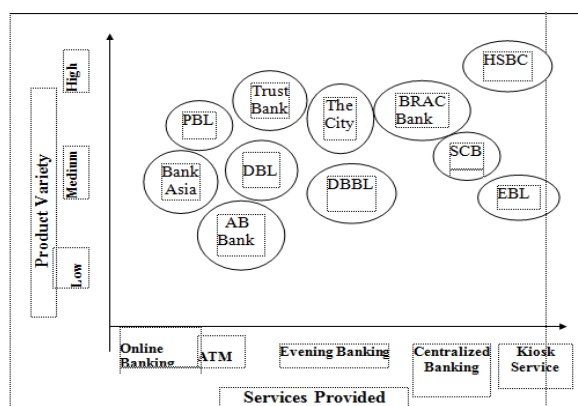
Product Variety

High

Medium

Low

HSBC

Trust Bank

PBL

The City

BRAC Bank

SCB

Bank Asia

DBL

DBBL

EBL

AB Bank

Online Banking

ATM

Evening Banking

Centralized Banking

Kiosk Service

Services Provided